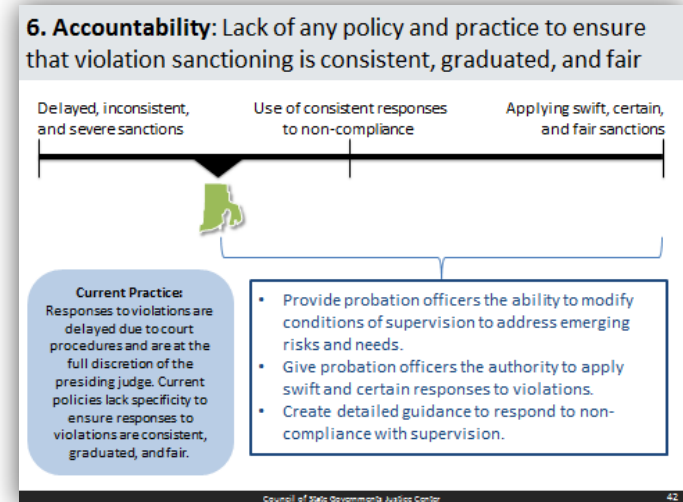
6. Accountability: Lack of any policy and practice to ensure that violation sanctioning is consistent, graduated, and fair

Delayed, inconsistent, and severe sanctions

Use of consistent responses to non-compliance

Applying swift, certain, and fair sanctions

Current Practice:
Responses to violations are delayed due to court procedures and are at the full discretion of the presiding judge. Current policies lack specificity to ensure responses to violations are consistent, graduated, and fair.

- Provide probation officers the ability to modify conditions of supervision to address emerging risks and needs.
- Give probation officers the authority to apply swift and certain responses to violations.
- Create detailed guidance to respond to non-compliance with supervision.

Council of State Governments Justice Center

42